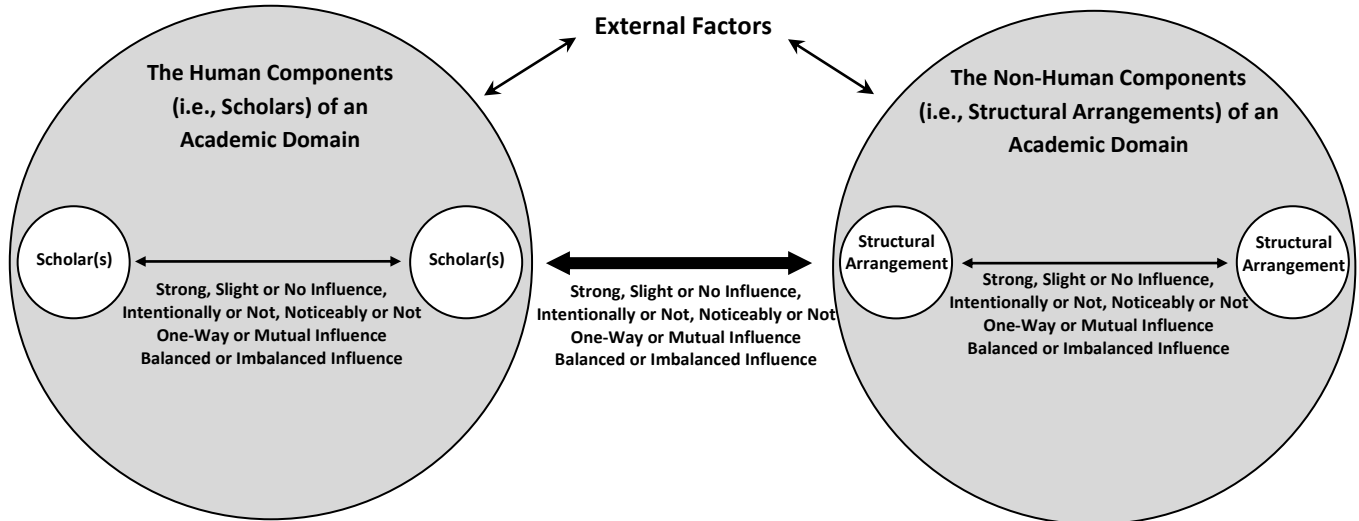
External Factors

The Human Components (i.e., Scholars) of an Academic Domain

Scholar(s)

Scholar(s)

Strong, Slight or No Influence, Intentionally or Not, Noticeably or Not One-Way or Mutual Influence Balanced or Imbalanced Influence

Strong, Slight or No Influence, Intentionally or Not, Noticeably or Not One-Way or Mutual Influence Balanced or Imbalanced Influence

The Non-Human Components (i.e., Structural Arrangements) of an Academic Domain

Structural Arrangement

Structural Arrangement

Strong, Slight or No Influence, Intentionally or Not, Noticeably or Not One-Way or Mutual Influence Balanced or Imbalanced Influence